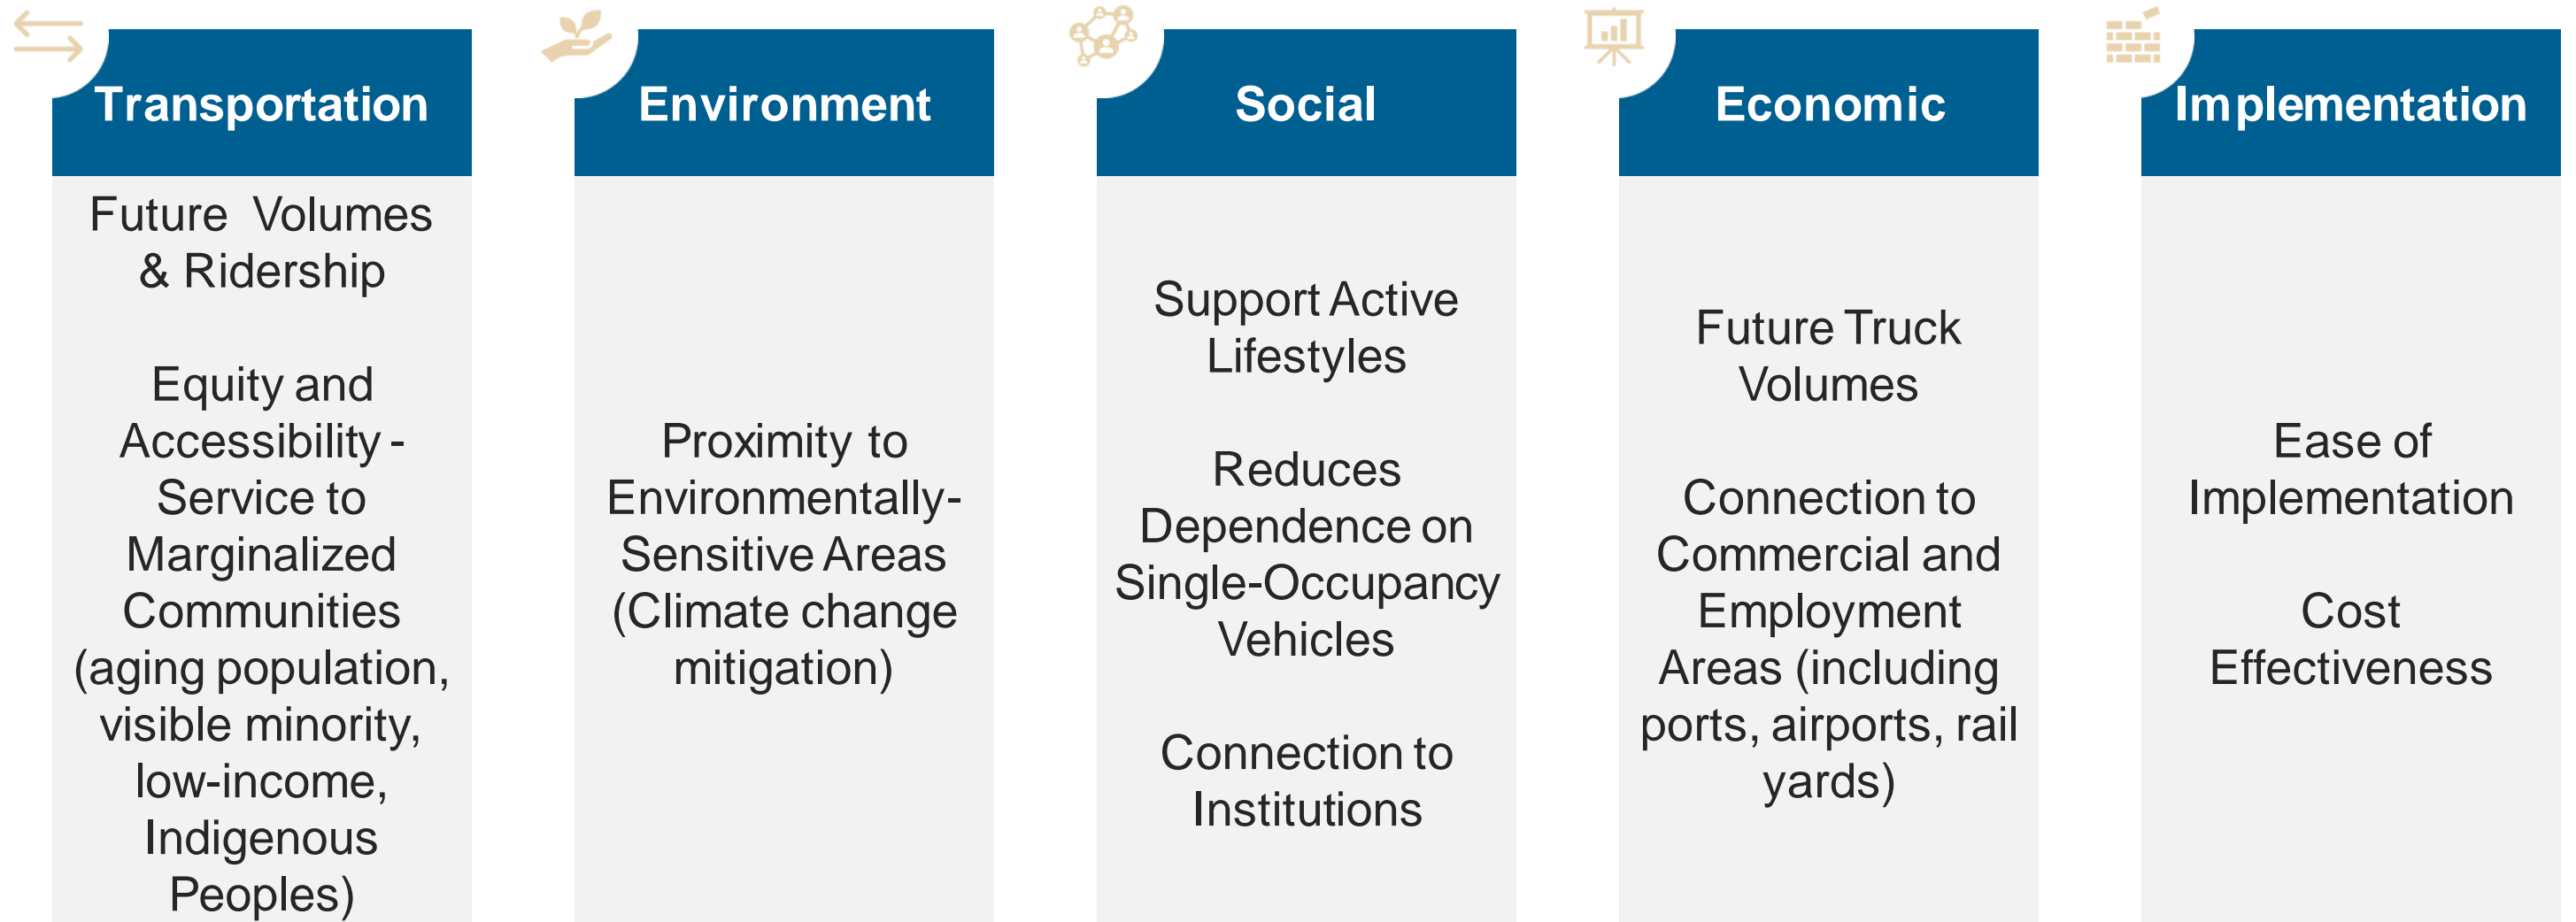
Transportation

Future Volumes & Ridership

Equity and Accessibility - Service to Marginalized Communities (aging population, visible minority, low-income, Indigenous Peoples)

Environment

Proximity to Environmentally-Sensitive Areas (Climate change mitigation)

Social

Support Active Lifestyles

Reduces Dependence on Single-Occupancy Vehicles

Connection to Institutions

Economic

Future Truck Volumes

Connection to Commercial and Employment Areas (including ports, airports, rail yards)

Implementation

Ease of Implementation

Cost Effectiveness